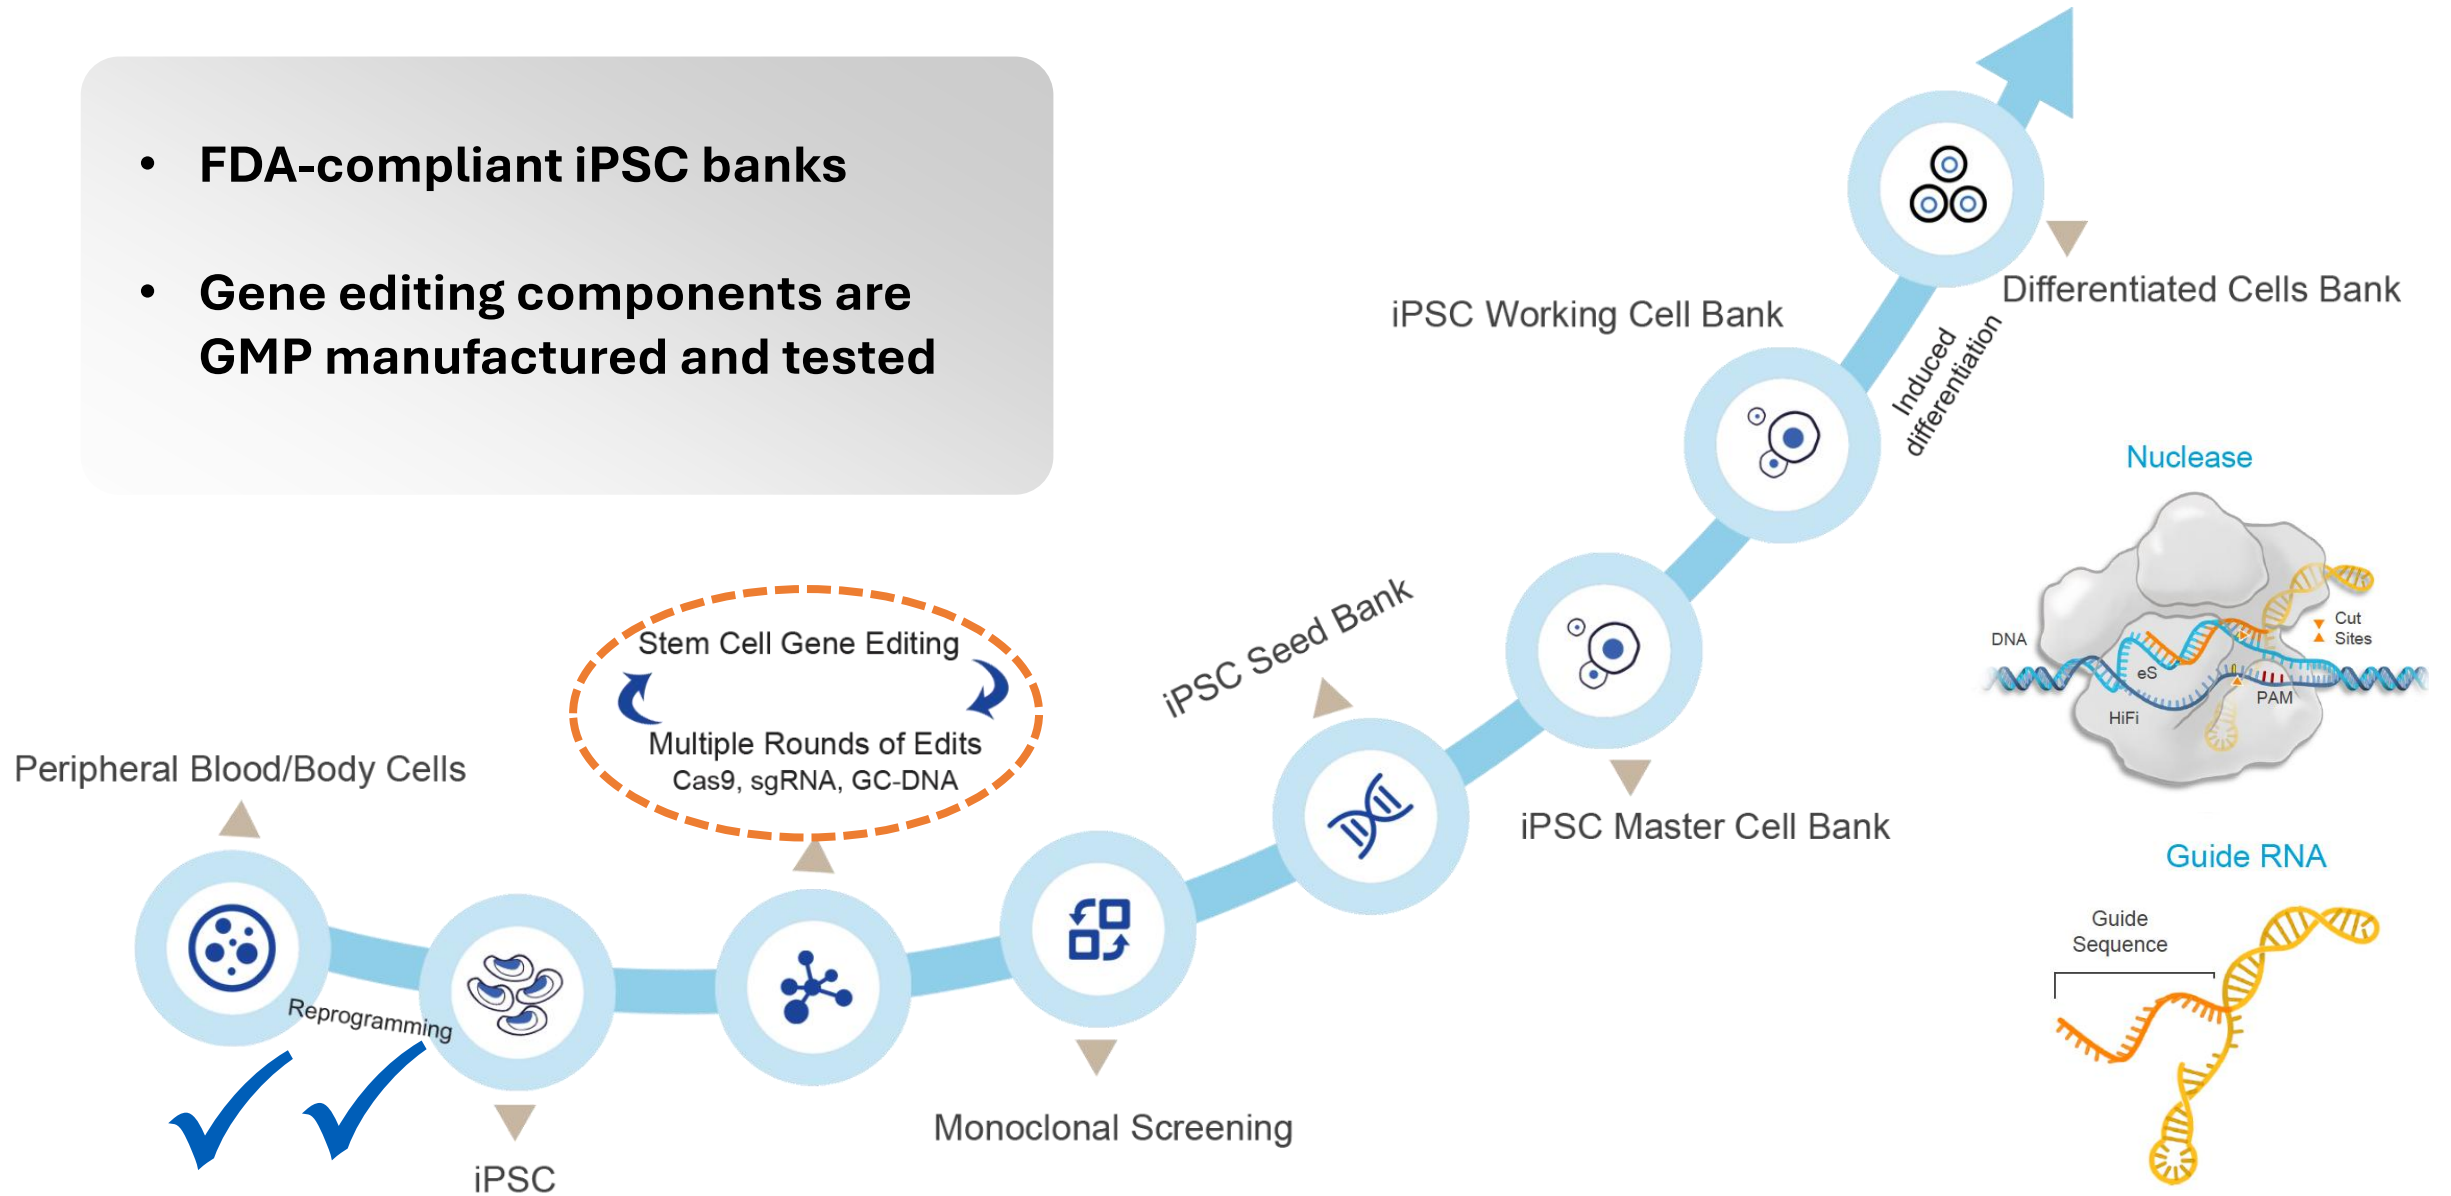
• FDA-compliant iPSC banks

• Gene editing components are GMP manufactured and tested

Differentiated Cells Bank

iPSC Working Cell Bank

Induced differentiation

Nuclease

iPSC Seed Bank

Stem Cell Gene Editing

Multiple Rounds of Edits
Cas9, sgRNA, GC-DNA

DNA

Cut Sites

eS

PAM

HiFi

iPSC Master Cell Bank

Peripheral Blood/Body Cells

Guide RNA

Guide Sequence

Reprogramming

Monoclonal Screening

iPSC